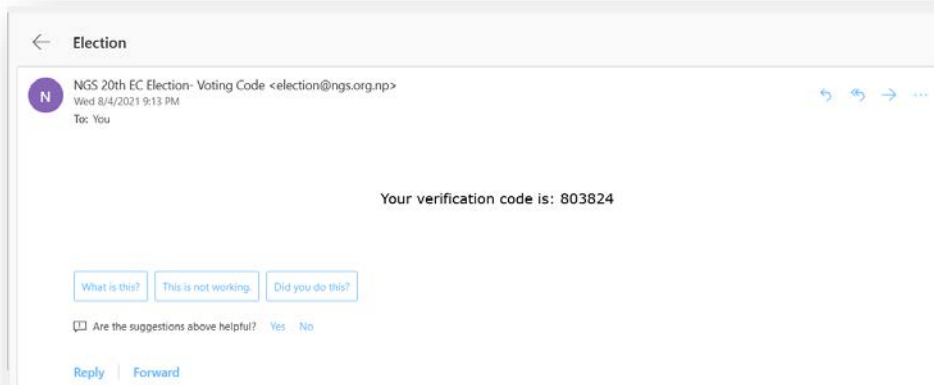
Election

N

NGS 20th EC Election- Voting Code <election@ngs.org.np>
Wed 8/4/2021 9:13 PM
To: You

Your verification code is: 803824

What is this?

This is not working.

Did you do this?

Are the suggestions above helpful? Yes No

Reply | Forward